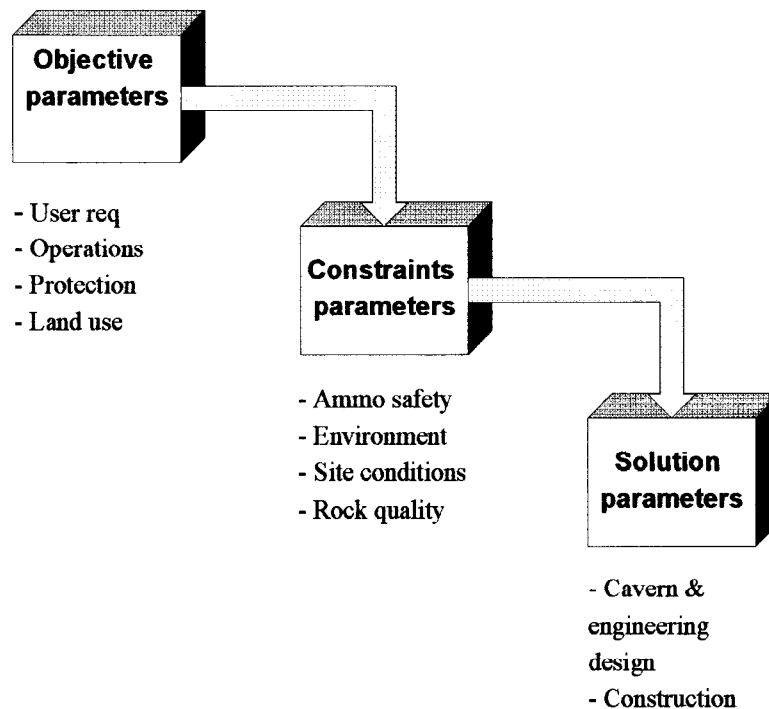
Objective parameters

- User req
- Operations
- Protection
- Land use

Constraints parameters

- Ammo safety
- Environment
- Site conditions
- Rock quality

Solution parameters

- Cavern & engineering design
- Construction